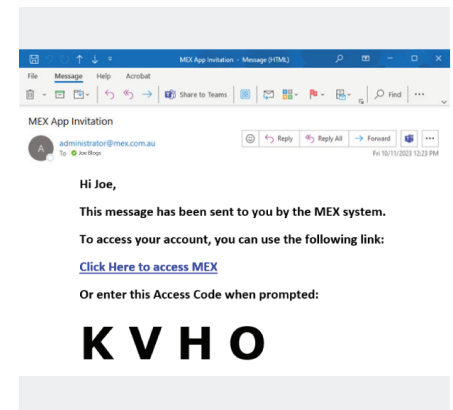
MEX App Invitation - Message (HTML)

File Message Help Acrobat

Share to Teams

Find

MEX App Invitation

A

administrator@mex.com.au

To Joe Blogs

Reply Reply All Forward

Fri 10/11/2023 12:23 PM

Hi Joe,

This message has been sent to you by the MEX system.

To access your account, you can use the following link:

Click Here to access MEX

Or enter this Access Code when prompted:

K V H O